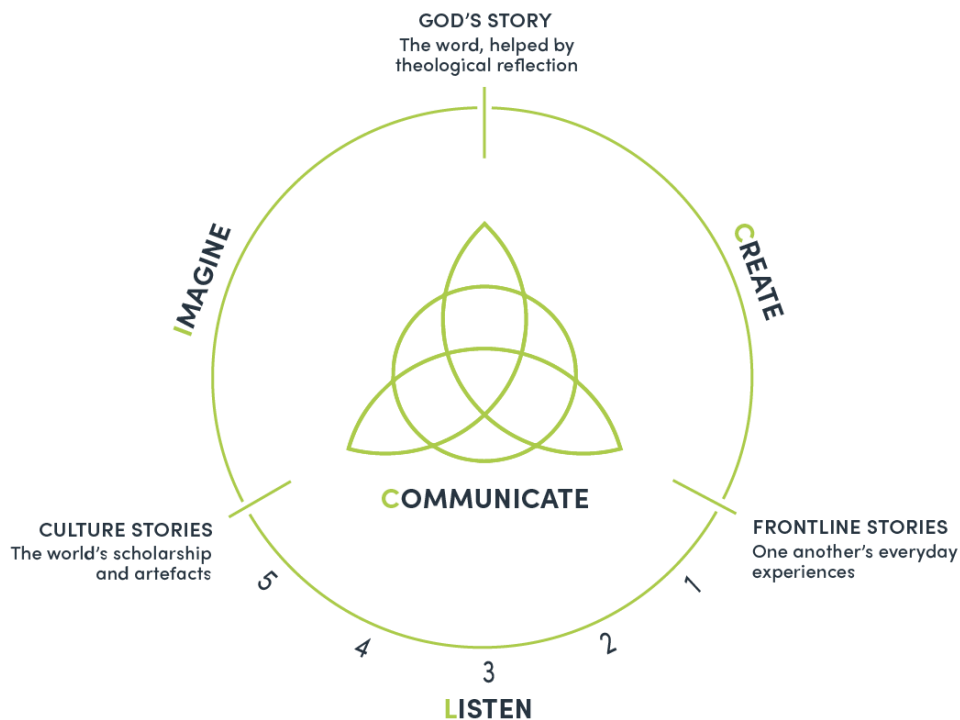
GOD'S STORY
The word, helped by theological reflection

IMAGINE

CREATE

COMMUNICATE

CULTURE STORIES
The world's scholarship and artefacts

FRONTLINE STORIES
One another's everyday experiences

5
4
3
2
1

LISTEN